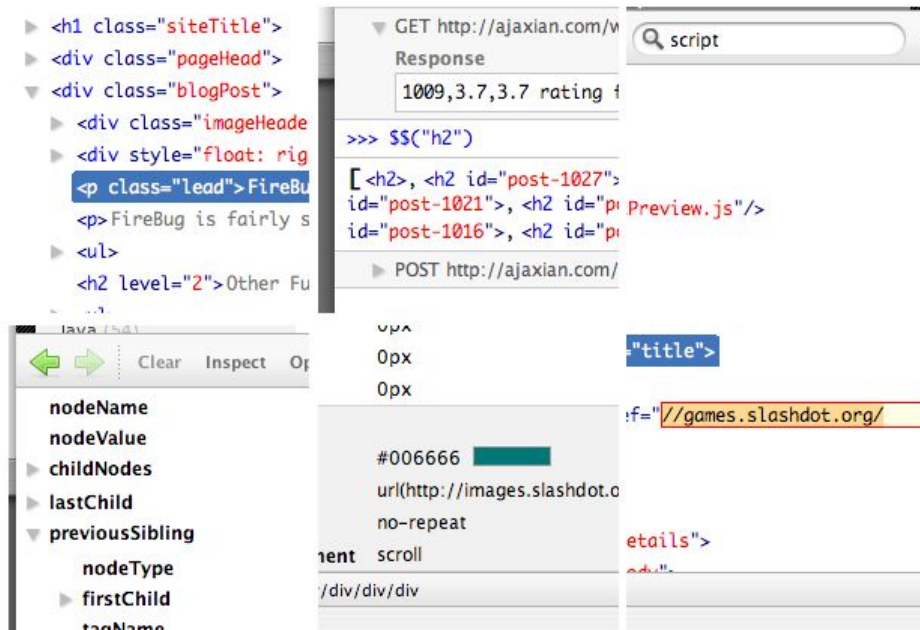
<h1 class="siteTitle">
<div class="pageHead">
<div class="blogPost">
<div class="imageHeade
<div style="float: rig
<p class="lead">FireBu
<p>FireBug is fairly s
<ul>
<h2 level="2">Other Fu

GET http://ajaxian.com/w
Response
1009,3.7,3.7 rating f
>>> $$("h2")
[ <h2>, <h2 id="post-1027">
id="post-1021">, <h2 id="p
id="post-1016">, <h2 id="p
POST http://ajaxian.com/

script

Preview.js"/>

Java (54)
Clear Inspect Op
nodeName
nodeValue
childNodes
lastChild
previousSibling
nodeType
firstChild
tagName

0px
0px
0px
#006666
url(http://images.slashdot.o
no-repeat
nent scroll
/div/div/div

="title">
ef="//games.slashdot.org/
etails">